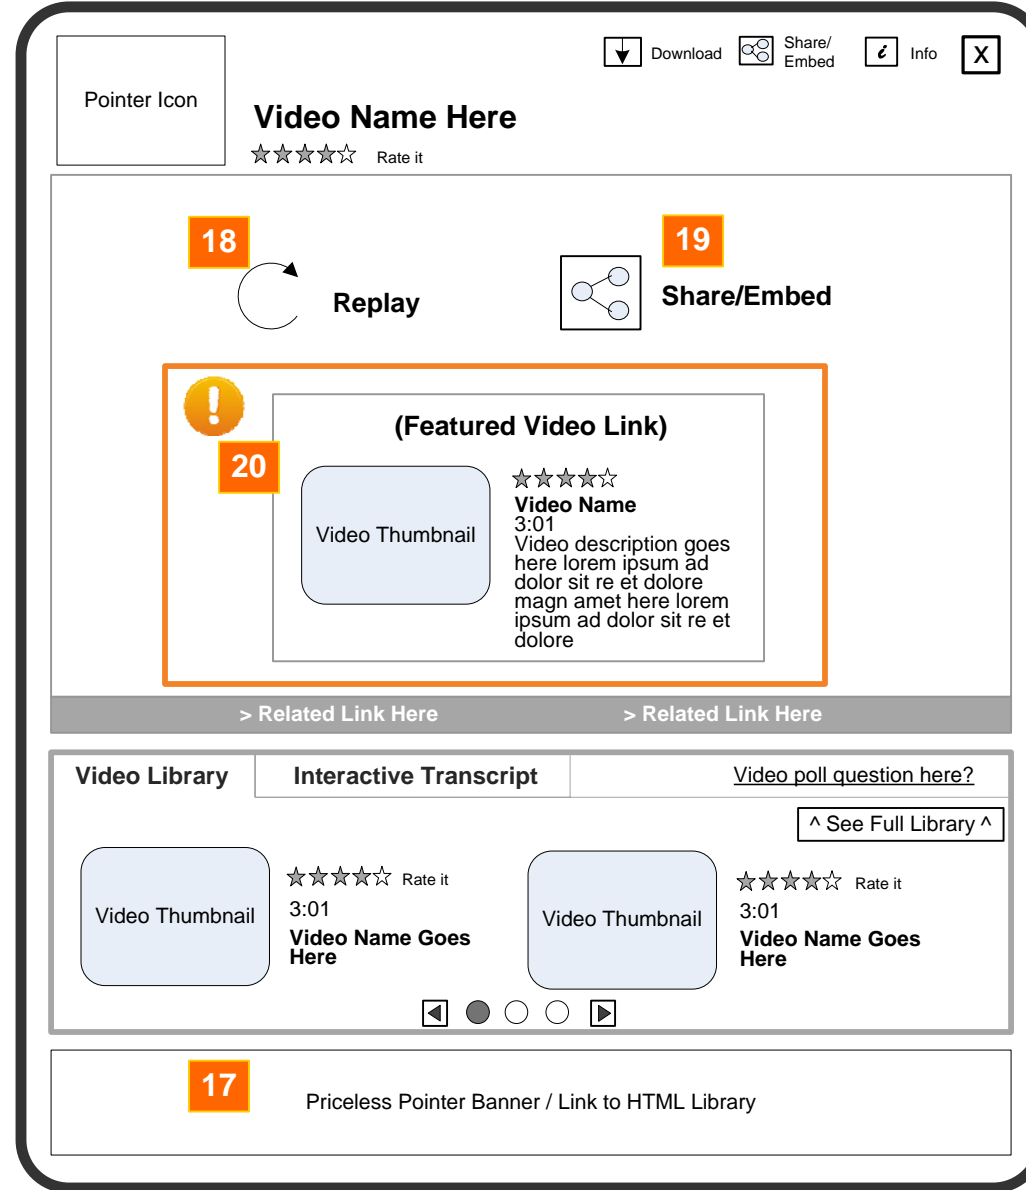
Download Share/ Embed Info X

Pointer Icon

Video Name Here

☆☆☆☆☆ Rate it

18

Replay

19

Share/Embed

20

(Featured Video Link)

Video Thumbnail

☆☆☆☆☆

Video Name

3:01

Video description goes here lorem ipsum ad dolor sit re et dolore magn amet here lorem ipsum ad dolor sit re et dolore

> Related Link Here > Related Link Here

Video Library | Interactive Transcript | Video poll question here?

^ See Full Library ^

Video Thumbnail

☆☆☆☆☆ Rate it

3:01

Video Name Goes Here

Video Thumbnail

☆☆☆☆☆ Rate it

3:01

Video Name Goes Here

17

Priceless Pointer Banner / Link to HTML Library